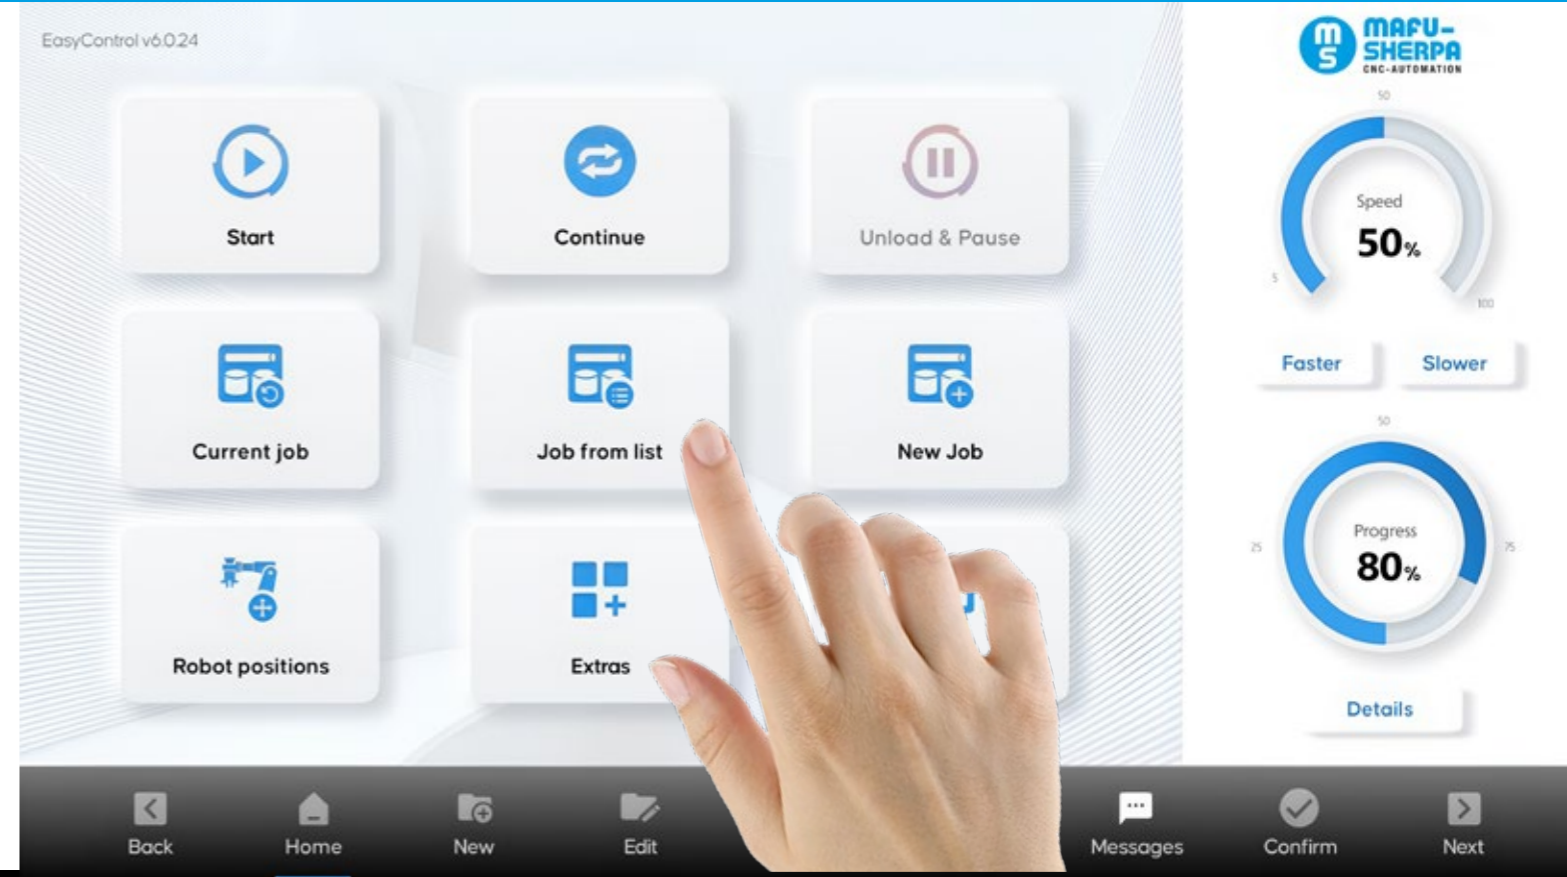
EasyControl v6.0.24

Start

Continue

Unload & Pause

Current job

Job from list

New Job

Robot positions

Extras

MAFU-SHERPA
CNC-AUTOMATION

50
Speed
50%
5
100

Faster
Slower

50
Progress
80%
25
75

Details

Back
Home
New
Edit
Messages
Confirm
Next